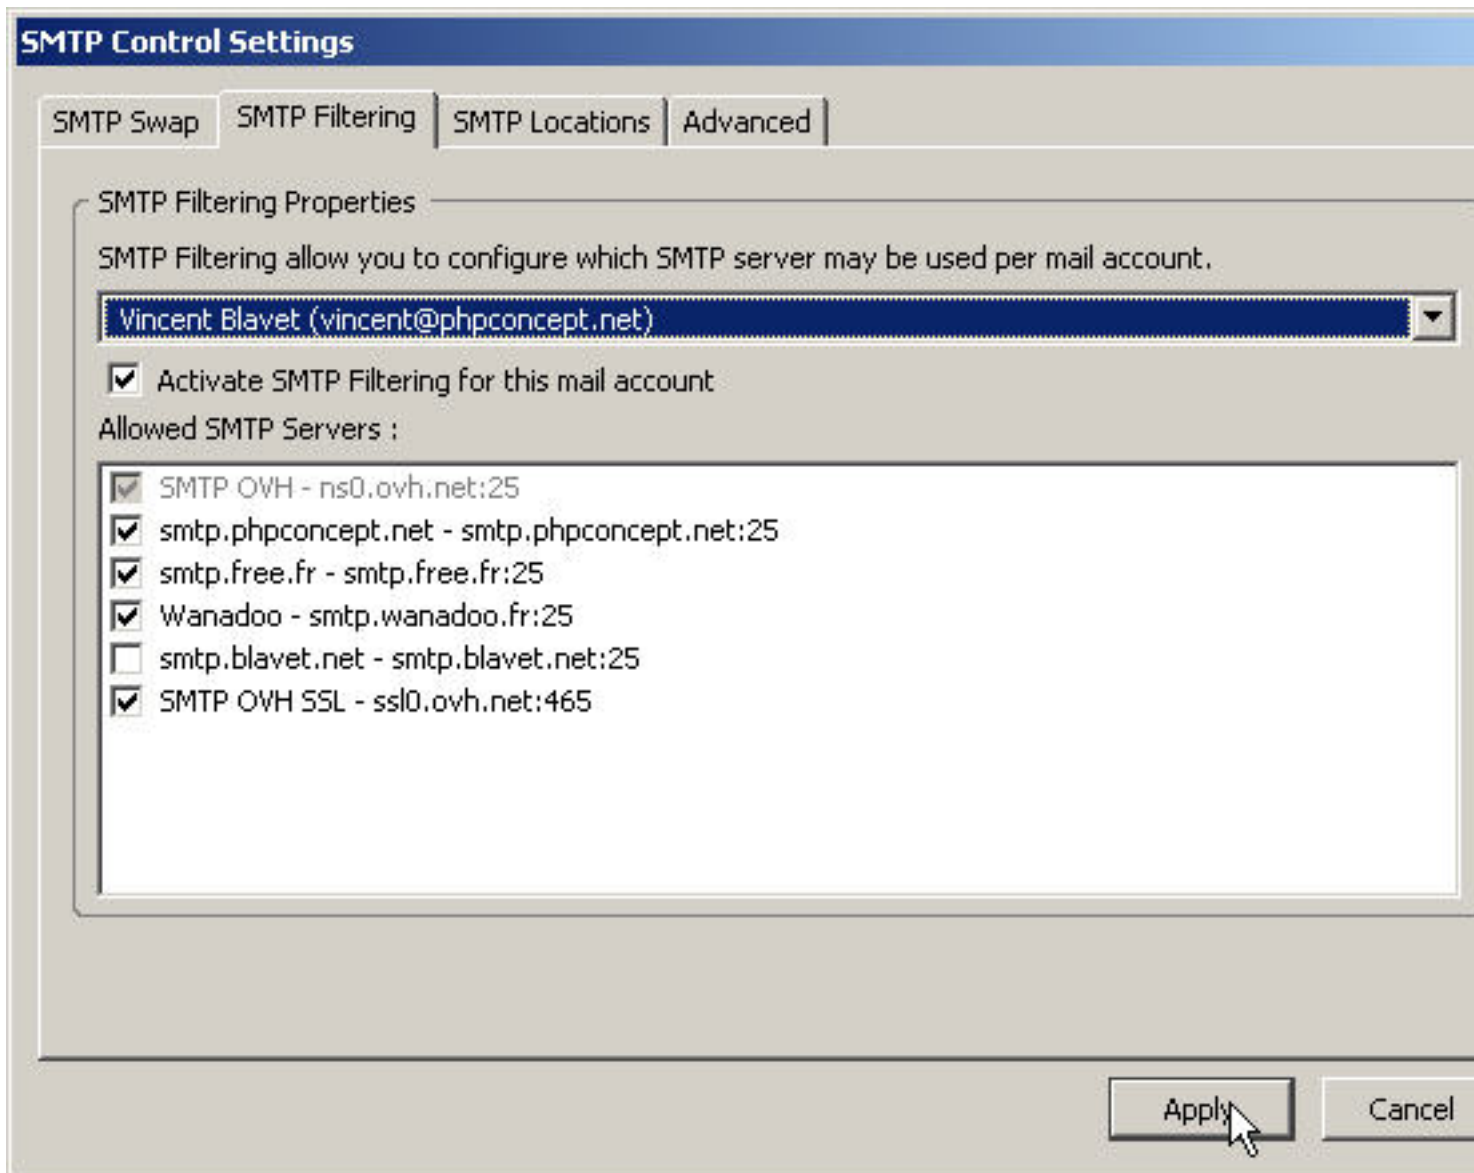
SMTP Control Settings

SMTP Swap | SMTP Filtering | SMTP Locations | Advanced

SMTP Filtering Properties

SMTP Filtering allow you to configure which SMTP server may be used per mail account.

Vincent Blavet (vincent@phpconcept.net)

Activate SMTP Filtering for this mail account

Allowed SMTP Servers :

SMTP OVH - ns0.ovh.net:25
smtp.phpconcept.net - smtp.phpconcept.net:25
smtp.free.fr - smtp.free.fr:25
Wanadoo - smtp.wanadoo.fr:25
smtp.blavet.net - smtp.blavet.net:25
SMTP OVH SSL - ssl0.ovh.net:465

Apply
Cancel